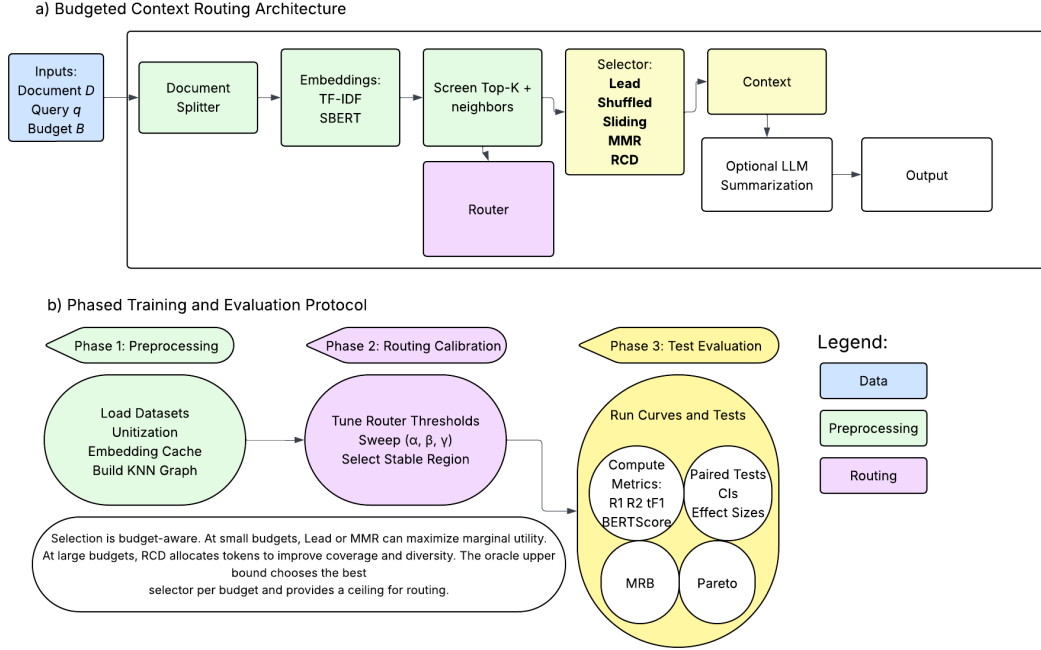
a) Budgeted Context Routing Architecture

Inputs:
Document $D$
Query $q$
Budget $B$

Document Splitter

Embeddings:
TF-IDF
SBERT

Screen Top-K + neighbors

Selector:
**Lead**
**Shuffled**
**Sliding**
**MMR**
**RCD**

Context

Router

Optional LLM Summarization

Output

b) Phased Training and Evaluation Protocol

Phase 1: Preprocessing

Phase 2: Routing Calibration

Phase 3: Test Evaluation

Legend:

Data

Preprocessing

Routing

Load Datasets
Unitization
Embedding Cache
Build KNN Graph

Tune Router Thresholds
Sweep (α, β, γ)
Select Stable Region

Run Curves and Tests

Compute Metrics:
R1 R2 tF1
BERTScore

Paired Tests
CIs
Effect Sizes

MRB

Pareto

Selection is budget-aware. At small budgets, Lead or MMR can maximize marginal utility. At large budgets, RCD allocates tokens to improve coverage and diversity. The oracle upper bound chooses the best selector per budget and provides a ceiling for routing.